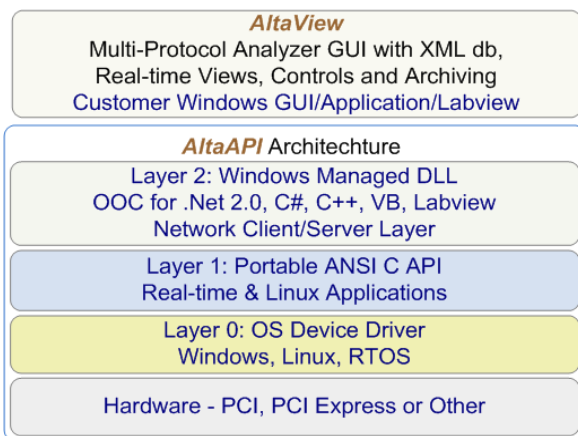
AltaView
Multi-Protocol Analyzer GUI with XML db, Real-time Views, Controls and Archiving
Customer Windows GUI/Application/Labview

AltaAPI Architechture

Layer 2: Windows Managed DLL
OOC for .Net 2.0, C#, C++, VB, Labview
Network Client/Server Layer

Layer 1: Portable ANSI C API
Real-time & Linux Applications

Layer 0: OS Device Driver
Windows, Linux, RTOS

Hardware - PCI, PCI Express or Other